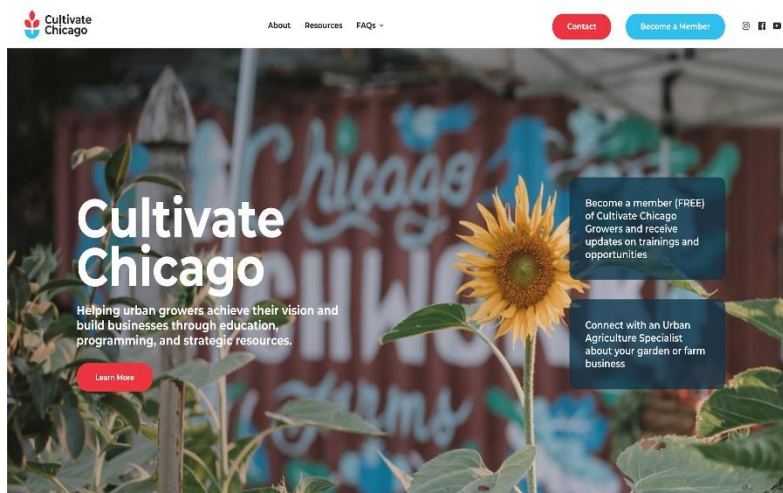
Cultivate Chicago

About Resources FAQs

Contact Become a Member

Cultivate Chicago

Helping urban growers achieve their vision and build businesses through education, programming, and strategic resources.

Learn More

Become a member (FREE) of Cultivate Chicago Growers and receive updates on trainings and opportunities

Connect with an Urban Agriculture Specialist about your garden or farm business